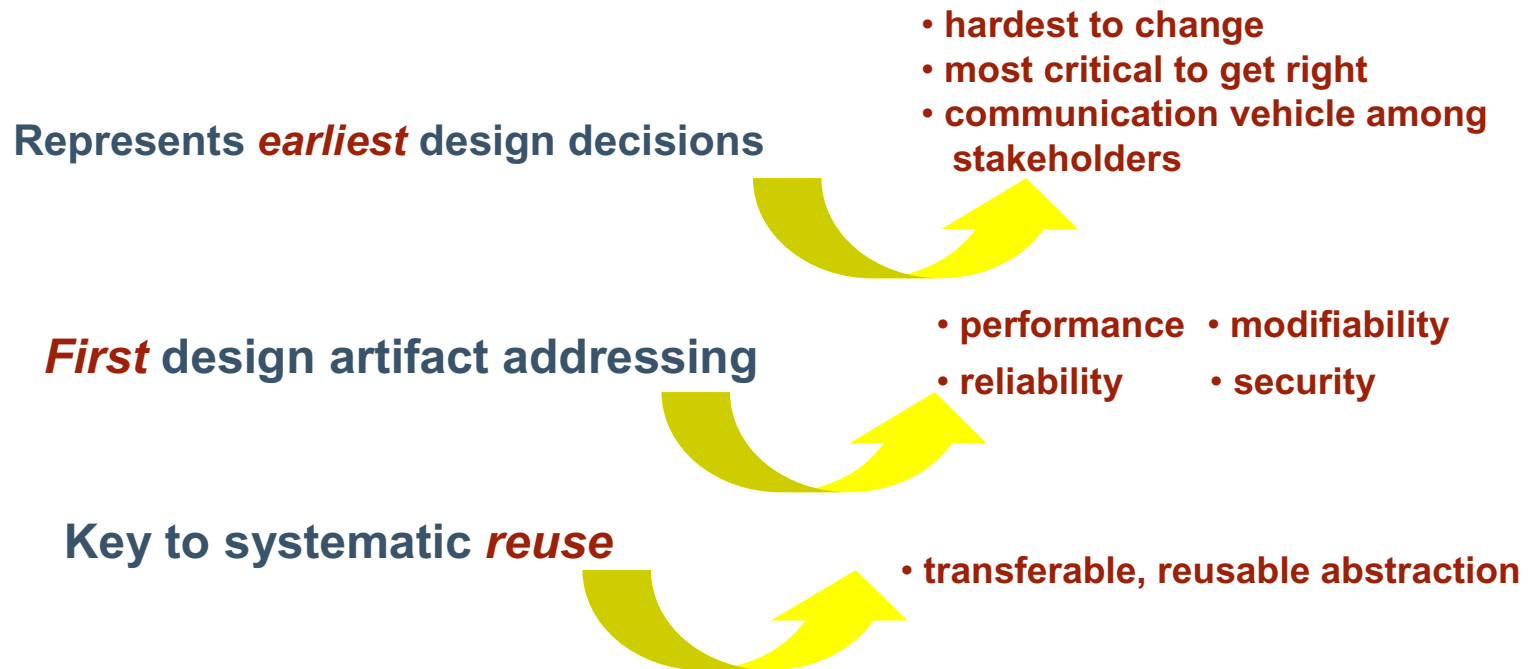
Represents earliest design decisions

• hardest to change
• most critical to get right
• communication vehicle among stakeholders

First design artifact addressing

• performance • modifiability
• reliability • security

Key to systematic reuse

• transferable, reusable abstraction